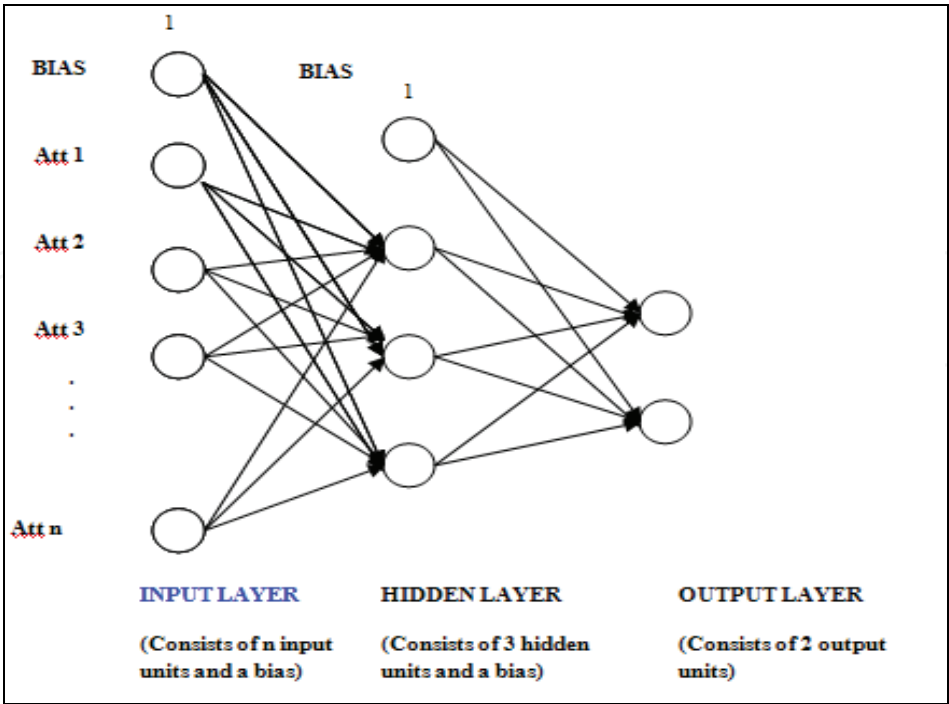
1

BIAS

BIAS

1

Att 1

Att 2

Att 3

.
.
.

Att n

INPUT LAYER

(Consists of n input units and a bias)

HIDDEN LAYER

(Consists of 3 hidden units and a bias)

OUTPUT LAYER

(Consists of 2 output units)